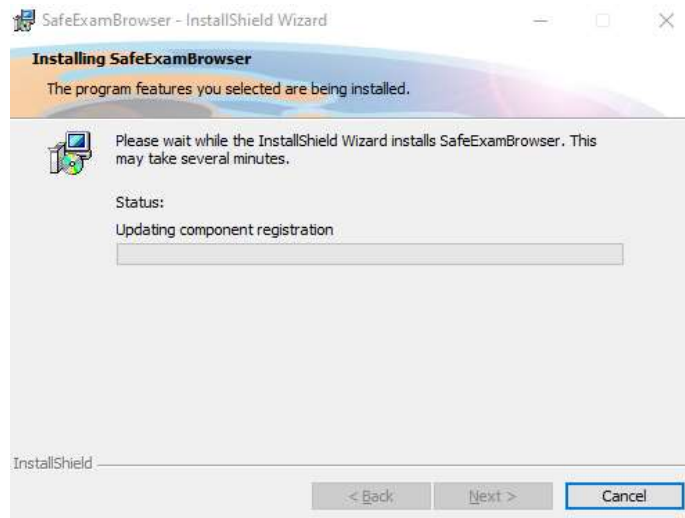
SafeExamBrowser - InstallShield Wizard

Installing SafeExamBrowser

The program features you selected are being installed.

Please wait while the InstallShield Wizard installs SafeExamBrowser. This may take several minutes.

Status:

Updating component registration

InstallShield

< Back

Next >

Cancel